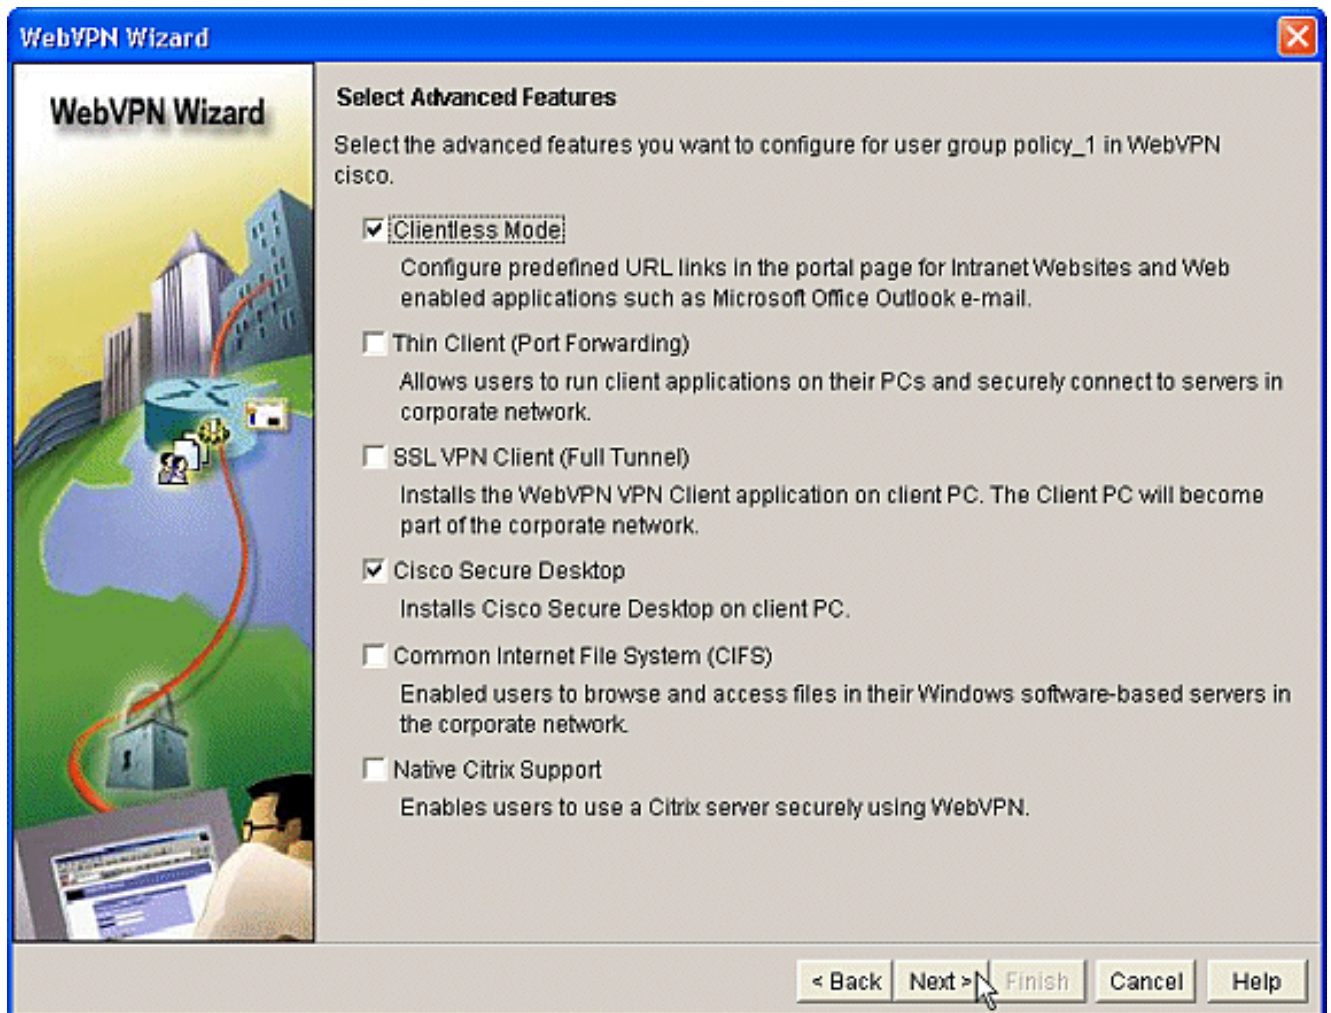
WebVPN Wizard

WebVPN Wizard

Select Advanced Features

Select the advanced features you want to configure for user group policy_1 in WebVPN cisco.

Clientless Mode

Configure predefined URL links in the portal page for Intranet Websites and Web enabled applications such as Microsoft Office Outlook e-mail.

Thin Client (Port Forwarding)

Allows users to run client applications on their PCs and securely connect to servers in corporate network.

SSL VPN Client (Full Tunnel)

Installs the WebVPN VPN Client application on client PC. The Client PC will become part of the corporate network.

Cisco Secure Desktop

Installs Cisco Secure Desktop on client PC.

Common Internet File System (CIFS)

Enabled users to browse and access files in their Windows software-based servers in the corporate network.

Native Citrix Support

Enables users to use a Citrix server securely using WebVPN.

< Back Next > Finish Cancel Help